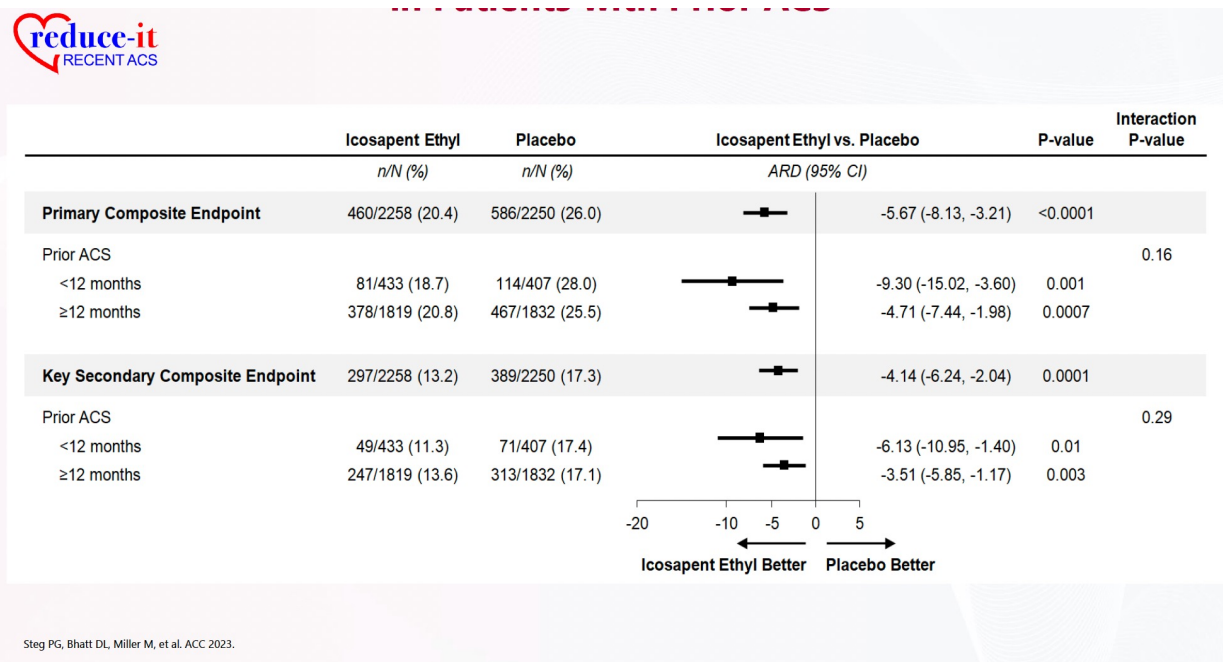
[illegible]

reduce-it
RECENT ACS

| | Icosapent Ethyl | Placebo | Icosapent Ethyl vs. Placebo | P-value | Interaction P-value |
|---|---|---|---|---|---|
| | n/N (%) | n/N (%) | ARD (95% CI) | | |
| Primary Composite Endpoint | 460/2258 (20.4) | 586/2250 (26.0) | -5.67 (-8.13, -3.21) | <0.0001 | |
| Prior ACS | | | | | 0.16 |
| <12 months | 81/433 (18.7) | 114/407 (28.0) | -9.30 (-15.02, -3.60) | 0.001 | |
| ≥12 months | 378/1819 (20.8) | 467/1832 (25.5) | -4.71 (-7.44, -1.98) | 0.0007 | |
| Key Secondary Composite Endpoint | 297/2258 (13.2) | 389/2250 (17.3) | -4.14 (-6.24, -2.04) | 0.0001 | |
| Prior ACS | | | | | 0.29 |
| <12 months | 49/433 (11.3) | 71/407 (17.4) | -6.13 (-10.95, -1.40) | 0.01 | |
| ≥12 months | 247/1819 (13.6) | 313/1832 (17.1) | -3.51 (-5.85, -1.17) | 0.003 | |

-20 -10 -5 0 5

Icosapent Ethyl Better Placebo Better

Steg PG, Bhatt DL, Miller M, et al. ACC 2023.